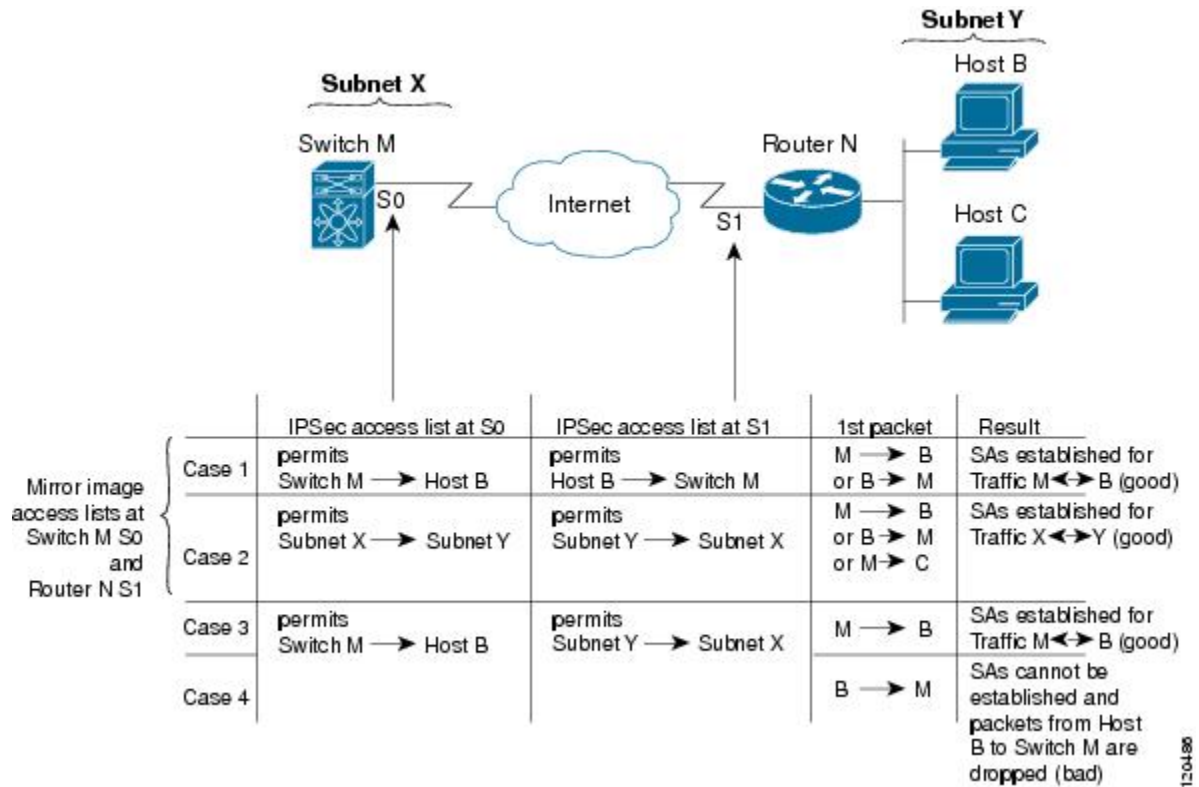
Subnet Y

Host B

Subnet X

Switch M

Router N

S0

Internet

S1

Host C

Mirror image access lists at Switch M S0 and Router N S1

| | IPSec access list at S0 | IPSec access list at S1 | 1st packet | Result |
|---|---|---|---|---|
| Case 1 | permits Switch M → Host B | permits Host B → Switch M | M → B or B → M | SAs established for Traffic M ↔ B (good) |
| Case 2 | permits Subnet X → Subnet Y | permits Subnet Y → Subnet X | M → B or B → M or M → C | SAs established for Traffic X ↔ Y (good) |
| Case 3 | permits Switch M → Host B | permits Subnet Y → Subnet X | M → B | SAs established for Traffic M ↔ B (good) |
| Case 4 | | | B → M | SAs cannot be established and packets from Host B to Switch M are dropped (bad) |

120486